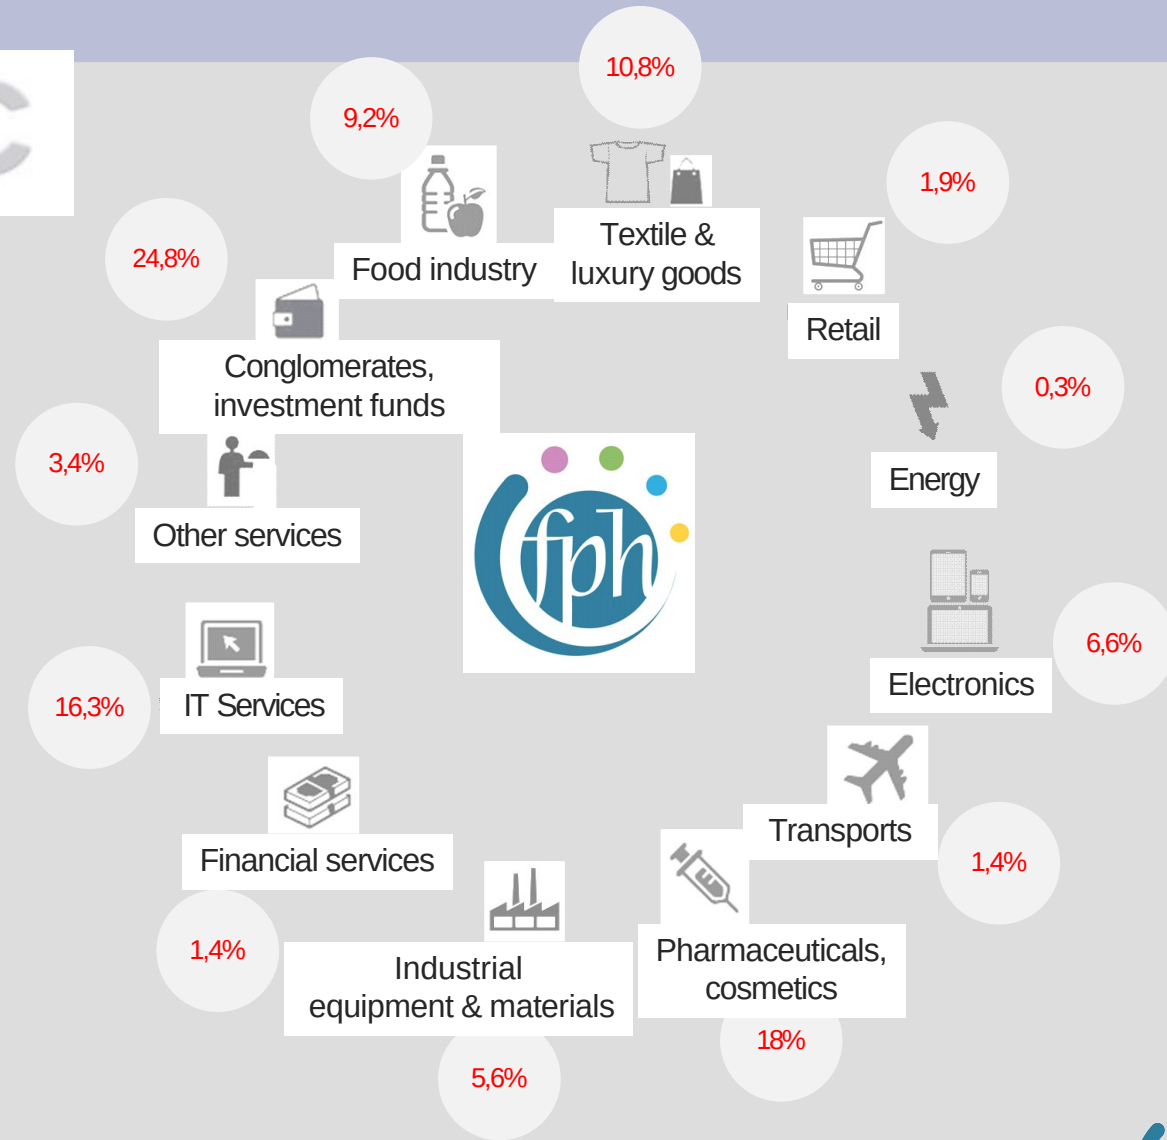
10,8%

9,2%

1,9%

24,8%

Food industry

Textile & luxury goods

Retail

Conglomerates, investment funds

0,3%

3,4%

Energy

Other services

fph

6,6%

Electronics

16,3%

IT Services

Transports

Financial services

1,4%

1,4%

Industrial equipment & materials

Pharmaceuticals, cosmetics

18%

5,6%